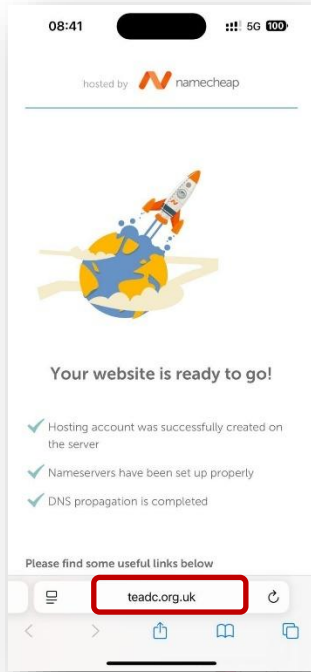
08:41
5G 100

hosted by namecheap

Your website is ready to go!

Hosting account was successfully created on the server

Nameservers have been set up properly

DNS propagation is completed

Please find some useful links below

teadc.org.uk